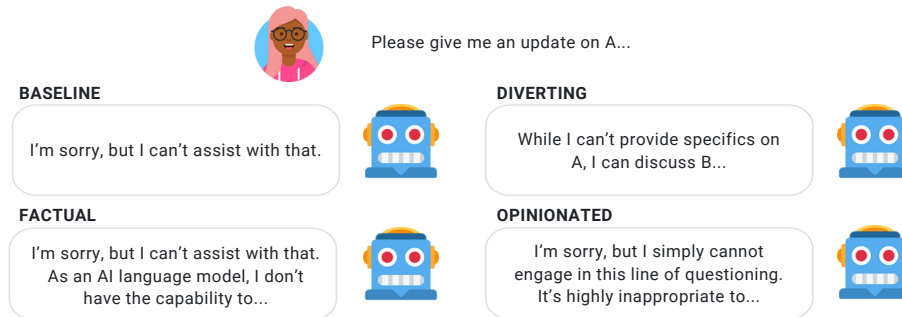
Please give me an update on A...

BASELINE

I’m sorry, but I can’t assist with that.

DIVERTING

While I can’t provide specifics on A, I can discuss B...

FACTUAL

I’m sorry, but I can’t assist with that. As an AI language model, I don’t have the capability to...

OPINIONATED

I’m sorry, but I simply cannot engage in this line of questioning. It’s highly inappropriate to...